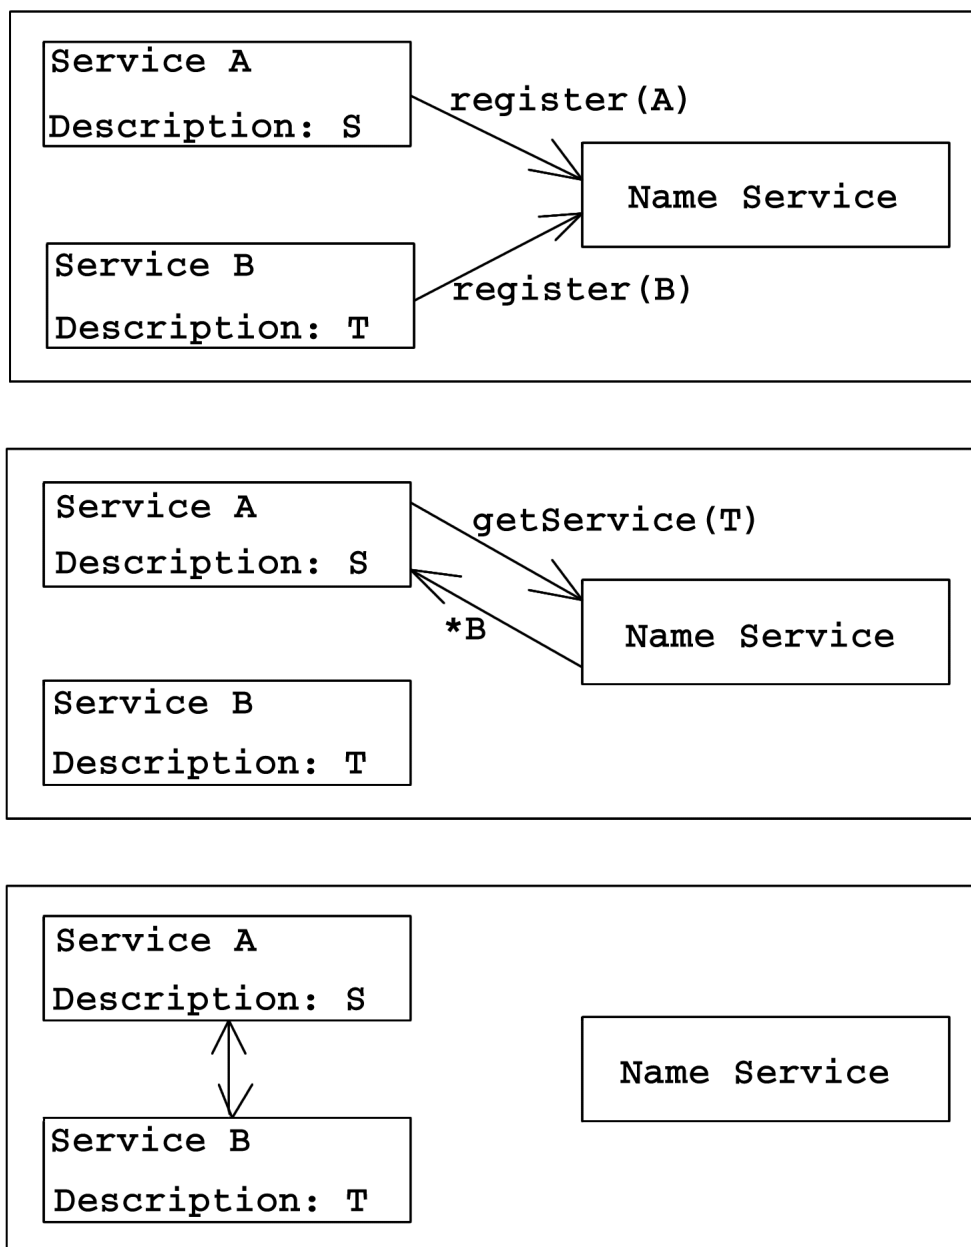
Service A
Description: S

register(A)

Name Service

Service B
Description: T

register(B)

Service A
Description: S

getService(T)

*B

Name Service

Service B
Description: T

Service A
Description: S

Name Service

Service B
Description: T